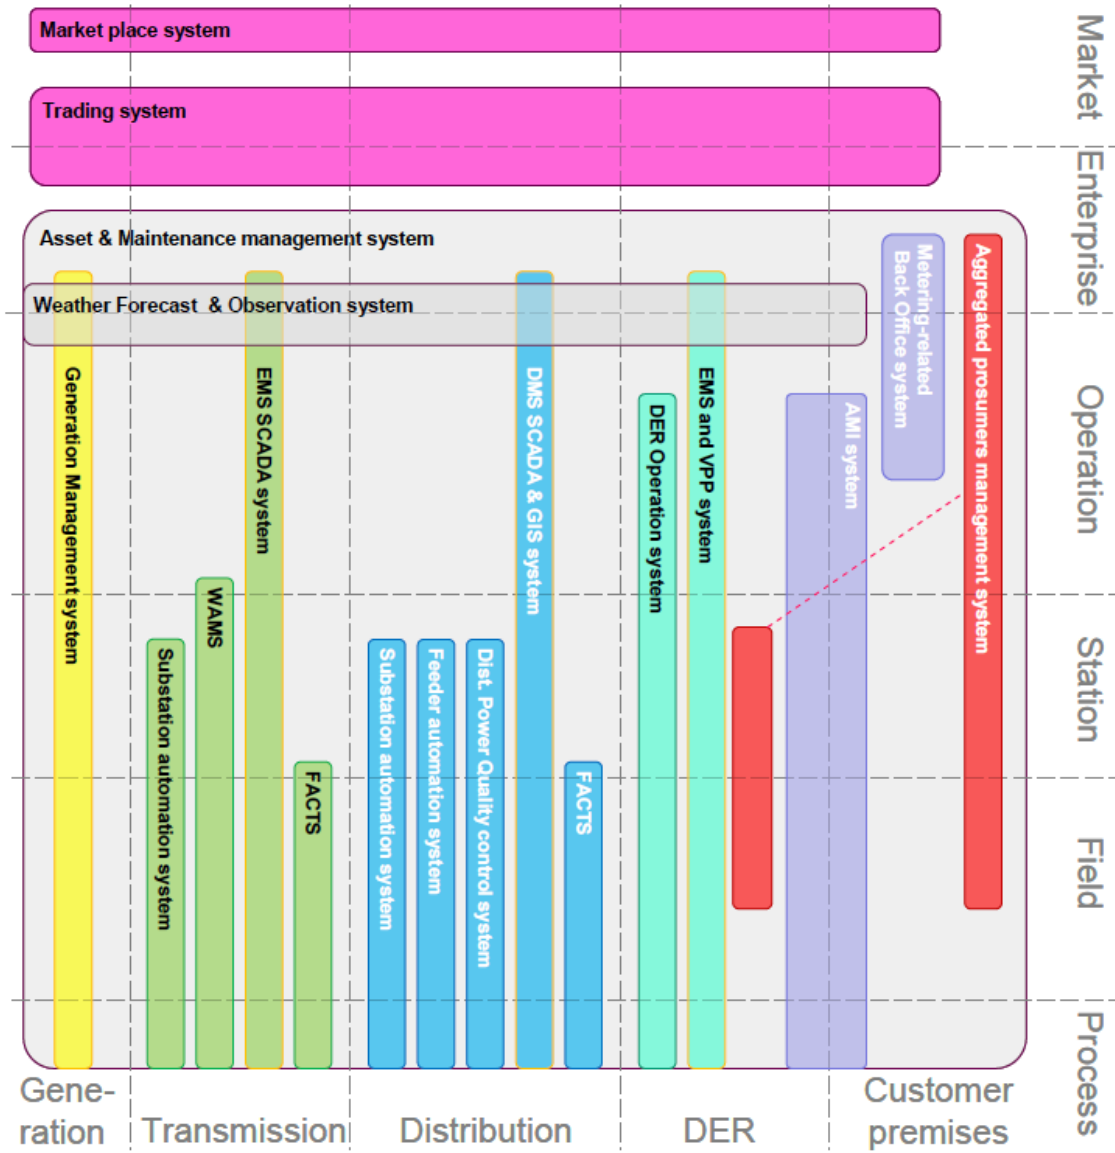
Market place system

Trading system

Asset & Maintenance management system

Weather Forecast & Observation system

Generation Management system

Substation automation system

WAMS

EMS SCADA system

FACTS

Substation automation system

Feeder automation system

Dist. Power Quality control system

DMS SCADA & GIS system

FACTS

DER Operation system

EMS and VPP system

AMI system

Metering-related Back Office system

Aggregated prosumers management system

Market

Enterprise

Operation

Station

Field

Process

Generation

Transmission

Distribution

DER

Customer premises